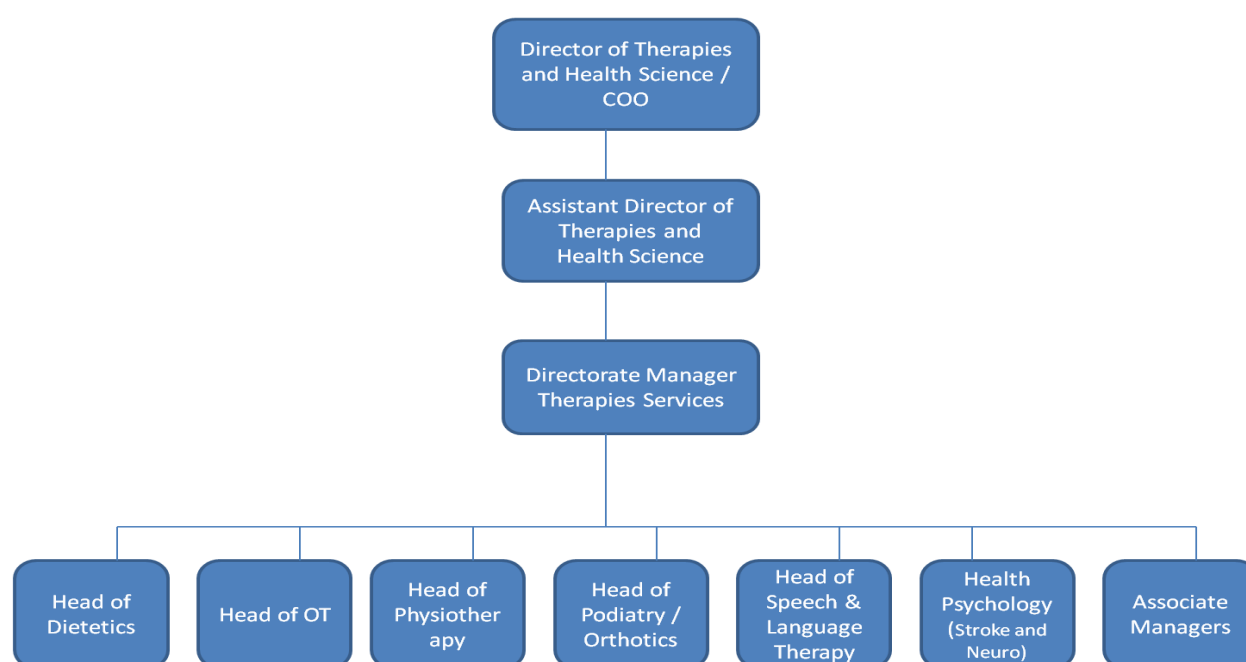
Director of Therapies and Health Science / COO

Assistant Director of Therapies and Health Science

Directorate Manager Therapies Services

Head of Dietetics

Head of OT

Head of Physiotherapy

Head of Podiatry / Orthotics

Head of Speech & Language Therapy

Health Psychology (Stroke and Neuro)

Associate Managers